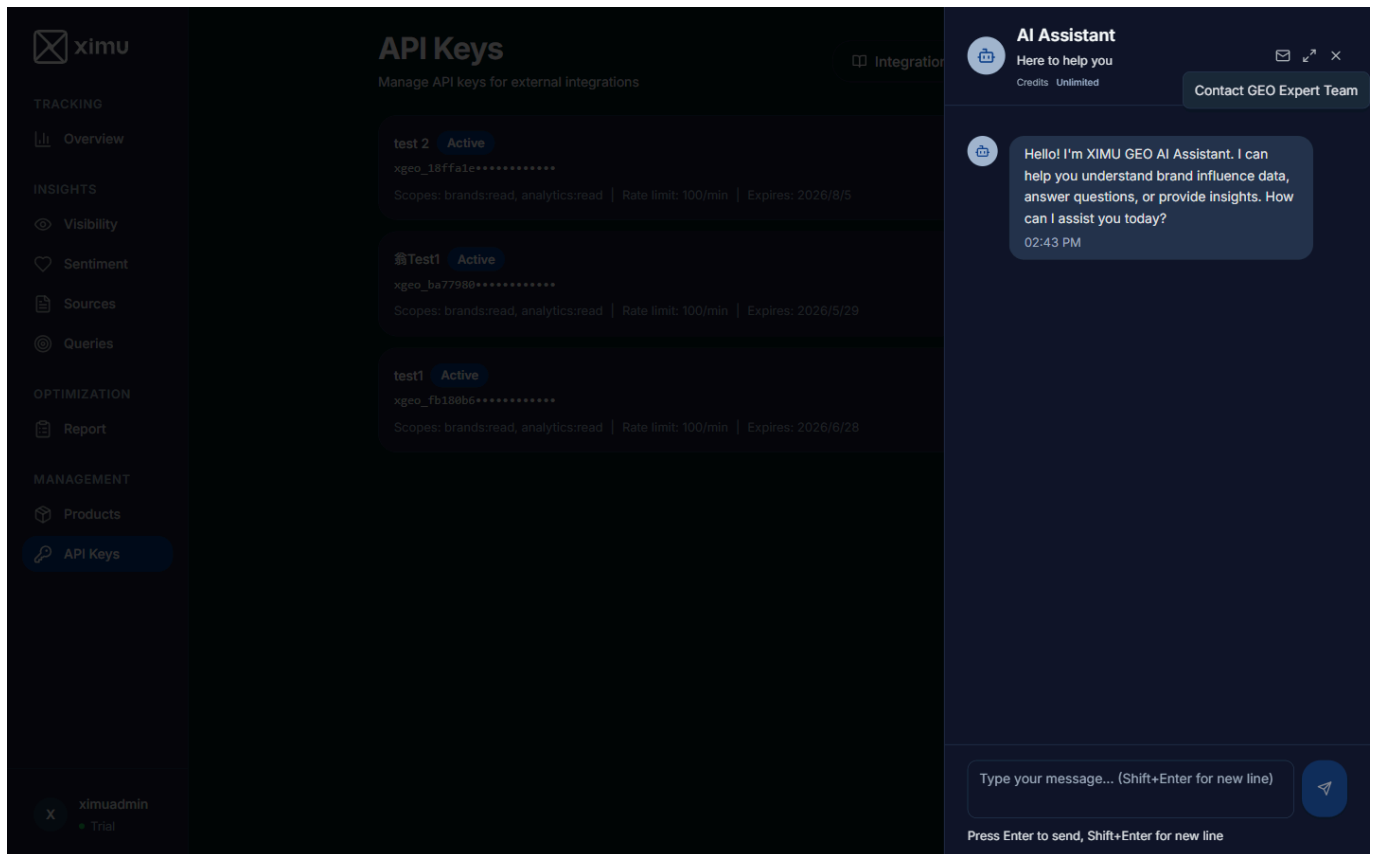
ximu

TRACKING

Overview

INSIGHTS

Visibility

Sentiment

Sources

Queries

OPTIMIZATION

Report

MANAGEMENT

Products

API Keys

X ximuadmin
Trial

API Keys

Manage API keys for external integrations

Integration

test 2 Active
xgeo_18ffa1e•••••••••••••
Scopes: brands:read, analytics:read | Rate limit: 100/min | Expires: 2026/8/5

翁Test1 Active
xgeo_ba77980•••••••••••••
Scopes: brands:read, analytics:read | Rate limit: 100/min | Expires: 2026/5/29

test1 Active
xgeo_fb180b6•••••••••••••
Scopes: brands:read, analytics:read | Rate limit: 100/min | Expires: 2026/6/28

AI Assistant
Here to help you
Credits Unlimited

Contact GEO Expert Team

Hello! I'm XIMU GEO AI Assistant. I can help you understand brand influence data, answer questions, or provide insights. How can I assist you today?
02:43 PM

Type your message... (Shift+Enter for new line)

Press Enter to send, Shift+Enter for new line